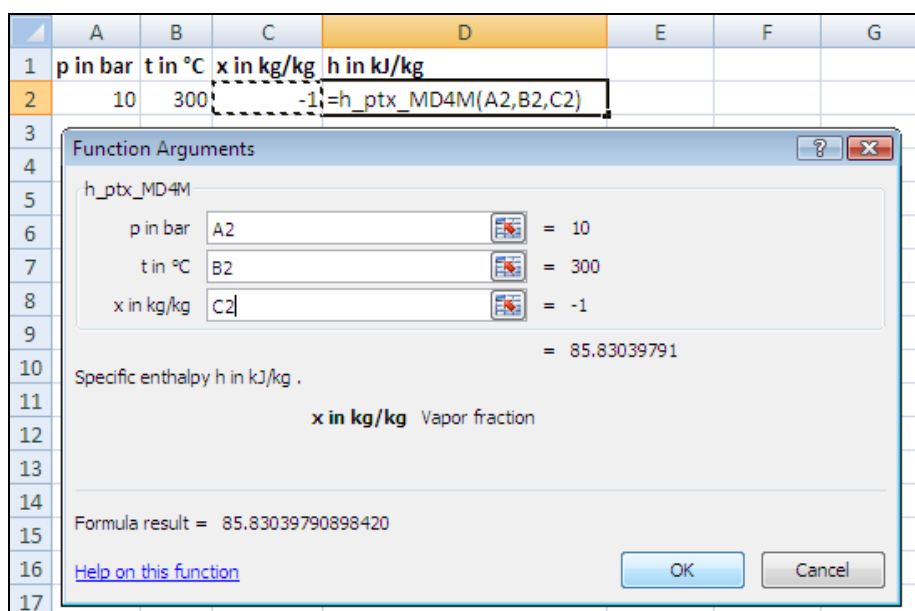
| | A | B | C | D | E | F | G |
|---|---|---|---|---|---|---|---|
| 1 | p in bar | t in °C | x in kg/kg | h in kJ/kg | | | |
| 2 | 10 | 300 | -1 | =h_ptx_MD4M(A2,B2,C2) | | | |
| 3 | | | | | | | |

4
5
6
7
8
9
10
11
12
13
14
15
16
17

Function Arguments

?

h_ptx_MD4M

p in bar A2 = 10

t in °C B2 = 300

x in kg/kg C2 = -1

= 85.83039791

Specific enthalpy h in kJ/kg .

**x in kg/kg** Vapor fraction

Formula result = 85.83039790898420

Help on this function

OK

Cancel